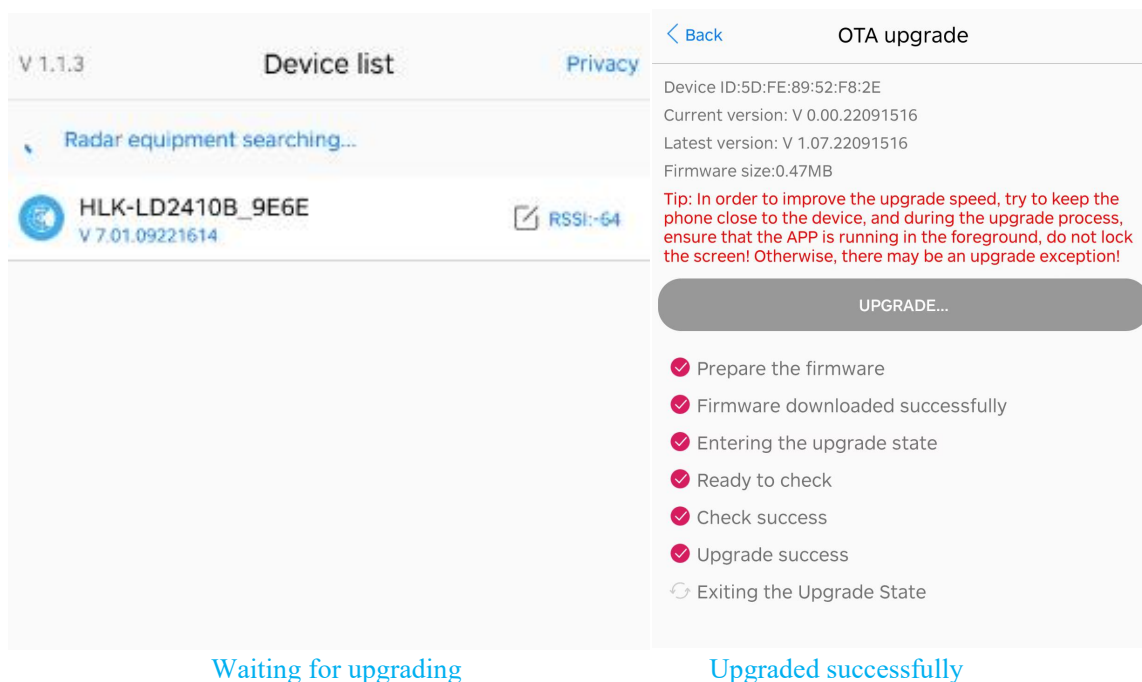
V 1.1.3

Device list

Privacy

Radar equipment searching...

HLK-LD2410B_9E6E

V 7.01.09221614

RSSI:-64

Waiting for upgrading

< Back

OTA upgrade

Device ID:5D:FE:89:52:F8:2E

Current version: V 0.00.22091516

Latest version: V 1.07.22091516

Firmware size:0.47MB

Tip: In order to improve the upgrade speed, try to keep the phone close to the device, and during the upgrade process, ensure that the APP is running in the foreground, do not lock the screen! Otherwise, there may be an upgrade exception!

UPGRADE...

Prepare the firmware

Firmware downloaded successfully

Entering the upgrade state

Ready to check

Check success

Upgrade success

Exiting the Upgrade State

Upgraded successfully